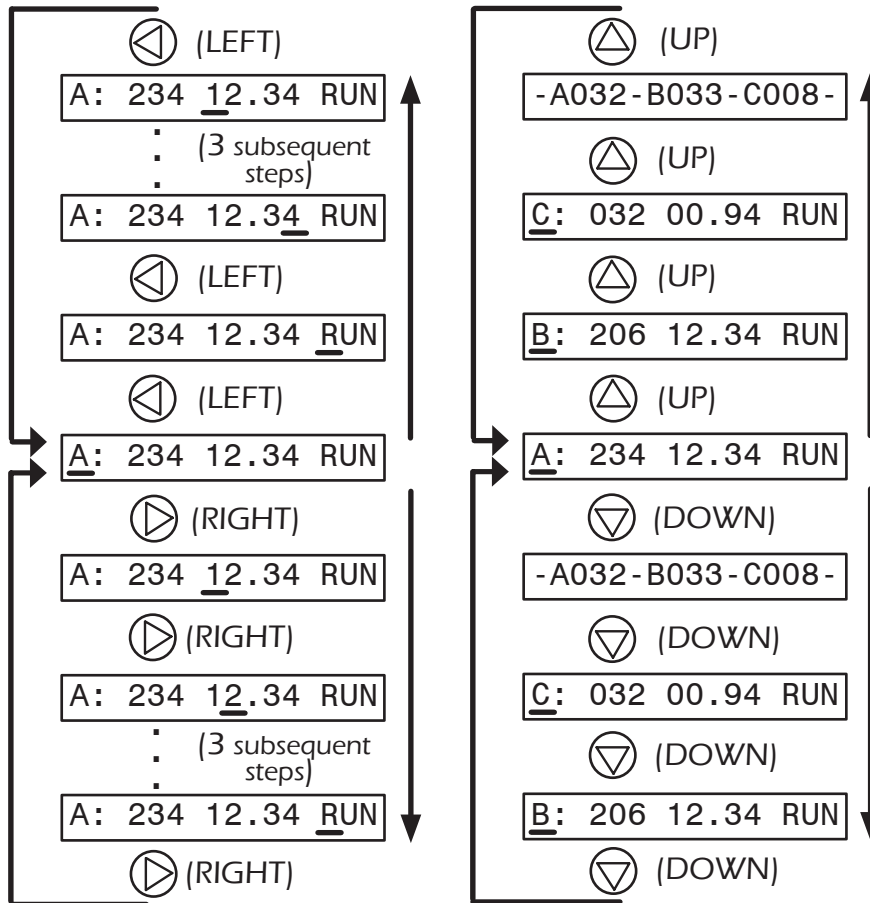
(LEFT)

A: 234 12.34 RUN

(3 subsequent steps)

A: 234 12.34 RUN

(LEFT)

A: 234 12.34 RUN

(LEFT)

A: 234 12.34 RUN

(RIGHT)

A: 234 12.34 RUN

(RIGHT)

A: 234 12.34 RUN

(3 subsequent steps)

A: 234 12.34 RUN

(RIGHT)

(UP)

-A032-B033-C008-

(UP)

C: 032 00.94 RUN

(UP)

B: 206 12.34 RUN

(UP)

A: 234 12.34 RUN

(DOWN)

-A032-B033-C008-

(DOWN)

C: 032 00.94 RUN

(DOWN)

B: 206 12.34 RUN

(DOWN)